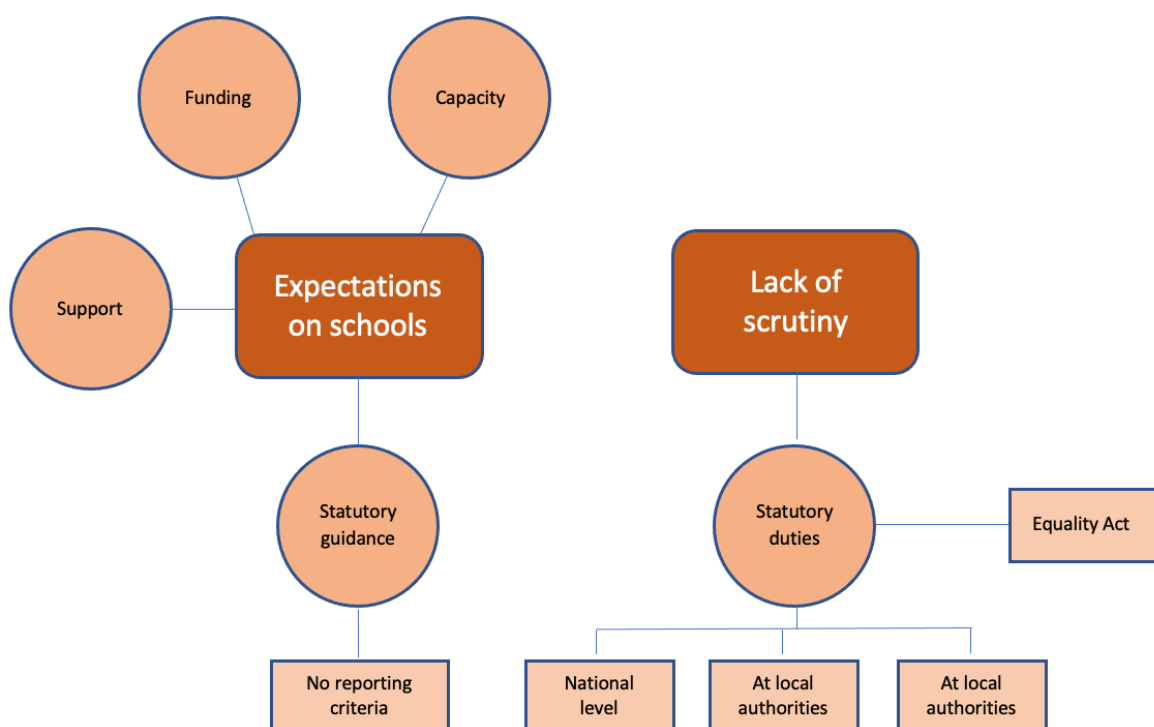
Funding

Capacity

Support

Expectations on schools

Lack of scrutiny

Statutory guidance

Statutory duties

Equality Act

No reporting criteria

National level

At local authorities

At local authorities